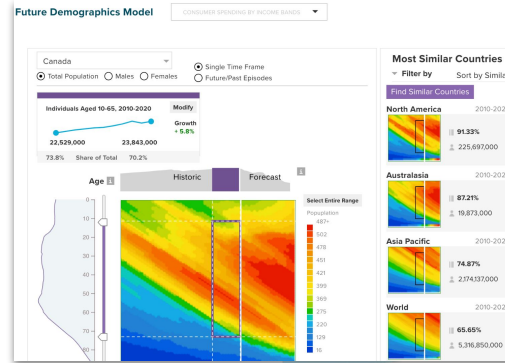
Future Demographics Model
CONSUMER SPENDING BY INCOME BANDS

Canada
Total Population Males Females
Single Time Frame
Future/Past Episodes

Individuals Aged 10-65, 2010-2020
Modify
Growth
+ 5.8%
22,529,000
23,843,000
73.8% Share of Total 70.2%

Age
Historic
Forecast

Select Entire Range
Population
487+
502
478
451
421
399
369
275
220
129
16

0
10
20
30
40
50
60
70
80

Most Similar Countries
Filter by
Sort by Simila
Find Similar Countries

North America
2010-202
91.33%
225,697,000

Australasia
2010-202
87.21%
19,873,000

Asia Pacific
2010-202
74.87%
2,174,137,000

World
2010-202
65.65%
5,316,850,000